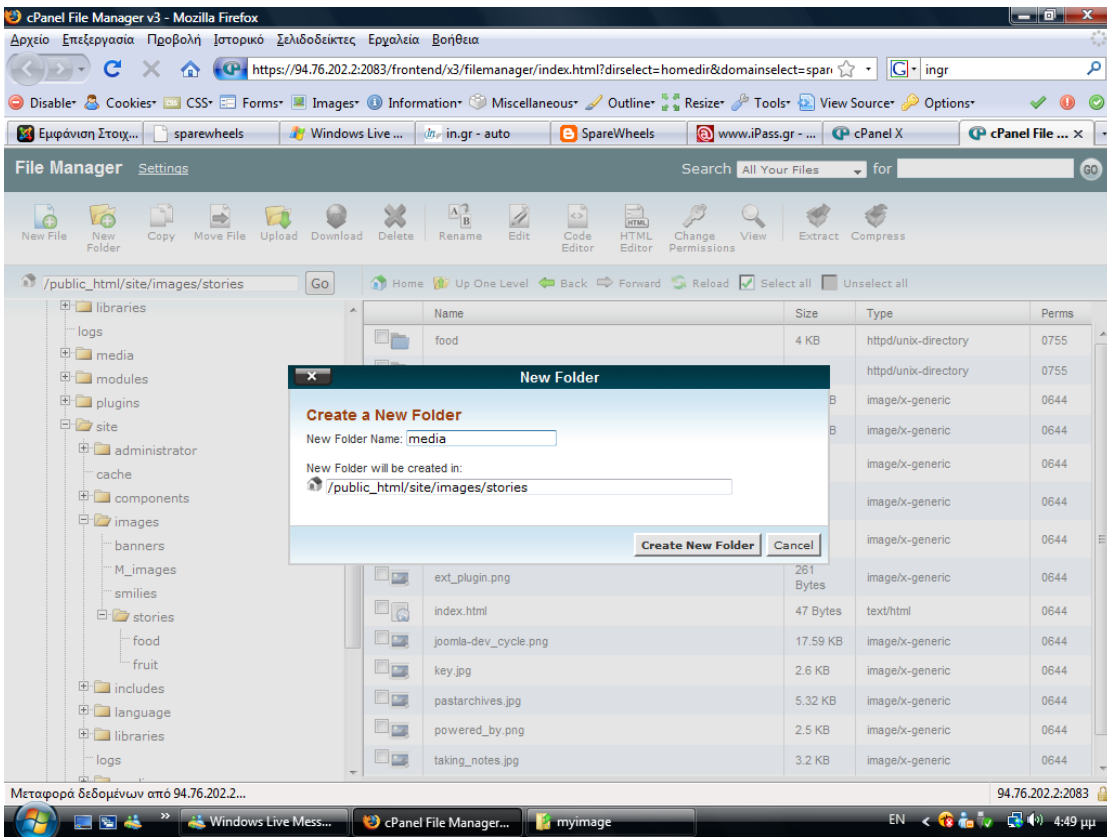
cPanel File Manager v3 - Mozilla Firefox

Αρχείο Επεξεργασία Προβολή Ιστορικό Σελιδοδείκτες Εργαλεία Βοήθεια

https://94.76.202.2:2083/frontend/x3/filemanager/index.html?dirselect=homedir&domainselect=spar

ingr

Disable Cookies CSS Forms Images Information Miscellaneous Outline Resize Tools View Source Options

Εμφάνιση Στοιχ... | sparewheels | Windows Live ... | in.gr - auto | SpareWheels | www.iPass.gr - ... | cPanel X | cPanel File ...

File Manager Settings

Search All Your Files for

GO

New File | New Folder | Copy | Move File | Upload | Download | Delete | Rename | Edit | Code Editor | HTML Editor | Change Permissions | View | Extract | Compress

/public_html/site/images/stories Go

Home | Up One Level | Back | Forward | Reload | Select all | Unselect all

libraries
logs
media
modules
plugins
site
administrator
cache
components
images
banners
M_images
smilies
stories
food
fruit
includes
language
libraries
logs

| Name | Size | Type | Perms |
|---|---|---|---|
| food | 4 KB | httpd/unix-directory | 0755 |
| | | httpd/unix-directory | 0755 |
| | B | image/x-generic | 0644 |
| | B | image/x-generic | 0644 |
| | | image/x-generic | 0644 |
| | | image/x-generic | 0644 |
| | | image/x-generic | 0644 |
| ext_plugin.png | 261 Bytes | image/x-generic | 0644 |
| index.html | 47 Bytes | text/html | 0644 |
| joomla-dev_cycle.png | 17.59 KB | image/x-generic | 0644 |
| key.jpg | 2.6 KB | image/x-generic | 0644 |
| pastarchives.jpg | 5.32 KB | image/x-generic | 0644 |
| powered_by.png | 2.5 KB | image/x-generic | 0644 |
| taking_notes.jpg | 3.2 KB | image/x-generic | 0644 |

New Folder

Create a New Folder

New Folder Name: media

New Folder will be created in:

/public_html/site/images/stories

Create New Folder | Cancel

Μεταφορά δεδομένων από 94.76.202.2...

94.76.202.2:2083

Windows Live Mess... | cPanel File Manager... | myimage

EN 4:49 μμ